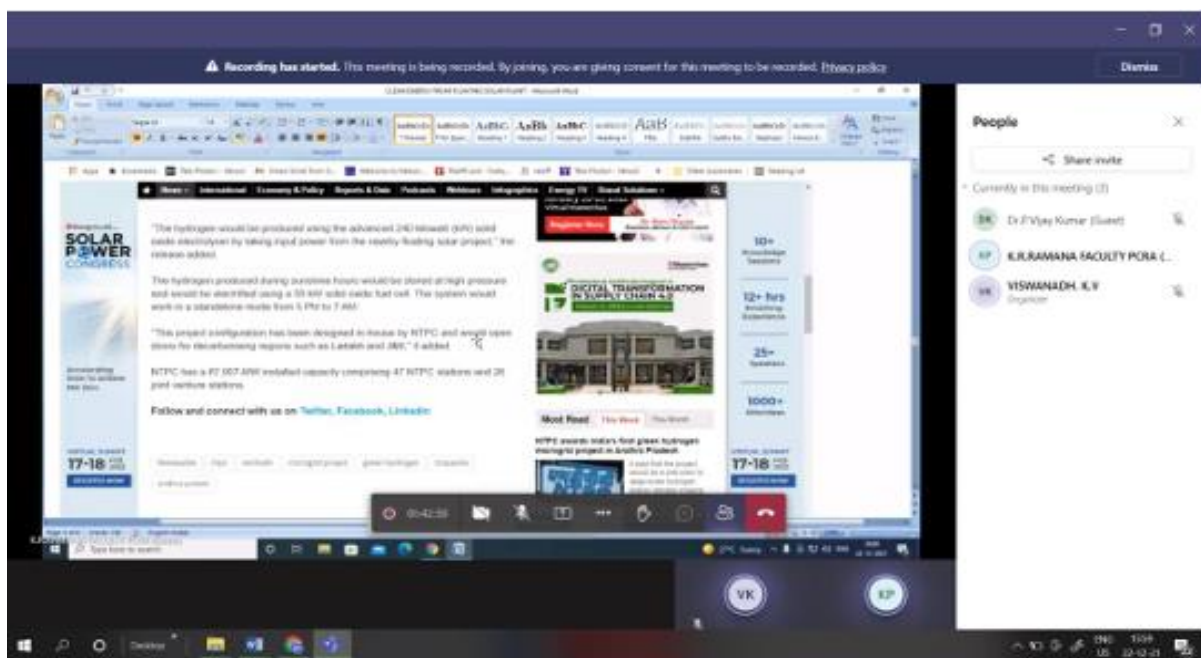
Recording has started. This meeting is being recorded. By joining, you are giving consent for this meeting to be recorded. Privacy policy

Dismiss

SOLAR POWER CONGRESS

"The hydrogen would be produced using the advanced 240 kilowatt (kW) solid oxide electrolyser by taking input power from the nearby floating solar project," the release added.

The hydrogen produced during sunshine hours would be stored at high pressure and would be electrified using a 50 kW solid oxide fuel cell. The system would work in a standalone mode from 5 PM to 7 AM.

"This project configuration has been designed in house by NTPC and would open doors for decarbonising regions such as Ladakh and J&K," it added.

NTPC has a 67,907 MW installed capacity comprising 47 NTPC stations and 26 joint venture stations.

Follow and connect with us on Twitter, Facebook, LinkedIn

DIGITAL TRANSFORMATION IN SUPPLY CHAIN 4.0

Register Now

Most Read This Week This Month

NTPC awards India's first green hydrogen microgrid project in Andhra Pradesh

10+
12+ hrs
25+
1000+

17-18

00:42:58

People

Share invite

Currently in this meeting (3)

DK Dr.P.Vijay Kumar (Guest)

KP K.R.RAMANA FACULTY PCRA (...

VK VISWANADH. K.V Organizer

VK

KP

Type here to search

Desktop

ENG US 22-12-21